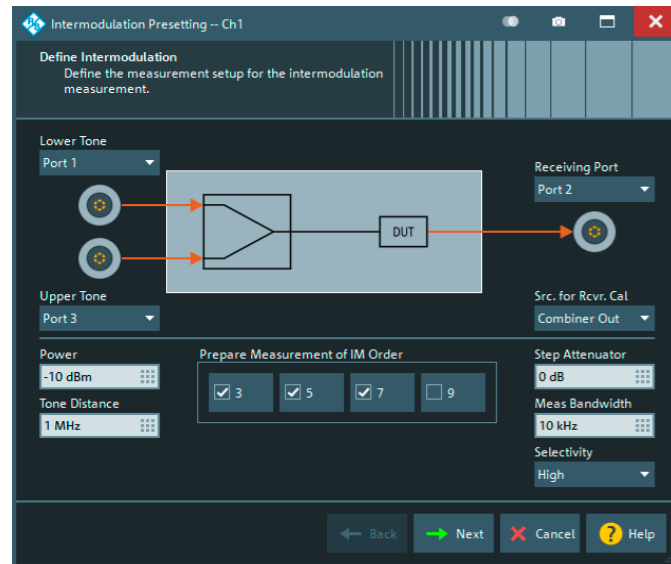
Intermodulation Presetting -- Ch1

Define Intermodulation
Define the measurement setup for the intermodulation measurement.

Lower Tone
Port 1

Receiving Port
Port 2

DUT

Upper Tone
Port 3

Src. for Rcvr. Cal
Combiner Out

Power
-10 dBm

Tone Distance
1 MHz

Prepare Measurement of IM Order
3
5
7
9

Step Attenuator
0 dB

Meas Bandwidth
10 kHz

Selectivity
High

Back
Next
Cancel
Help